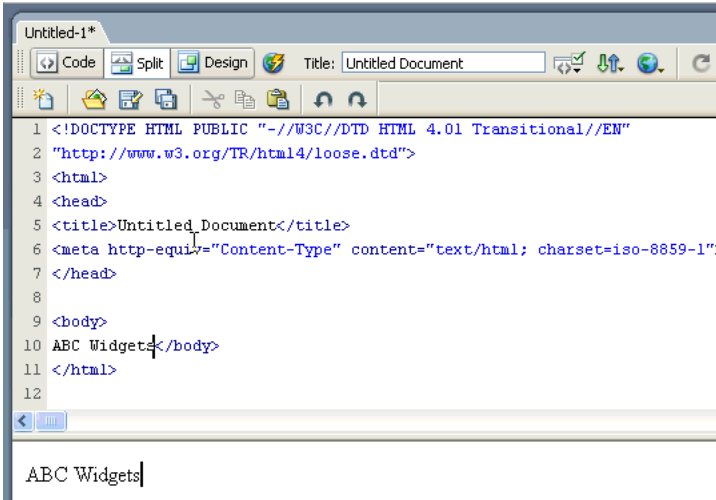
Untitled-1*

Code Split Design Title: Untitled Document

1 <!DOCTYPE HTML PUBLIC "-//W3C//DTD HTML 4.01 Transitional//EN"
2 "http://www.w3.org/TR/html4/loose.dtd">
3 <html>
4 <head>
5 <title>Untitled Document</title>
6 <meta http-equiv="Content-Type" content="text/html; charset=iso-8859-1">
7 </head>
8
9 <body>
10 ABC Widgets</body>
11 </html>
12

ABC Widgets